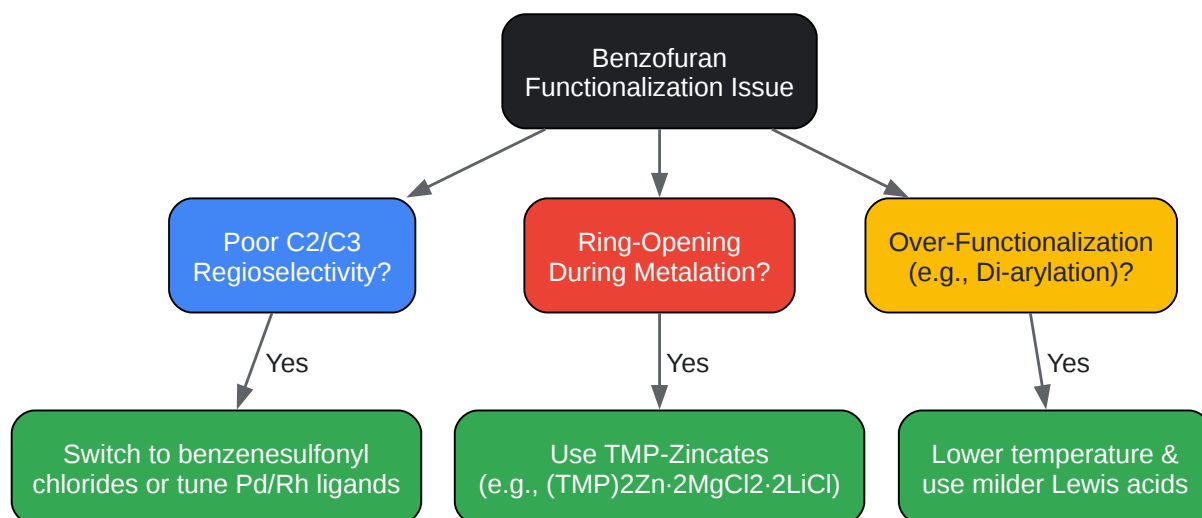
Benzofuran Functionalization Issue

Poor C2/C3 Regioselectivity?

Ring-Opening During Metalation?

Over-Functionalization (e.g., Di-arylation)?

Yes

Yes

Yes

Switch to benzenesulfonyl chlorides or tune Pd/Rh ligands

Use TMP-Zincates (e.g., (TMP)2Zn·2MgCl2·2LiCl)

Lower temperature & use milder Lewis acids